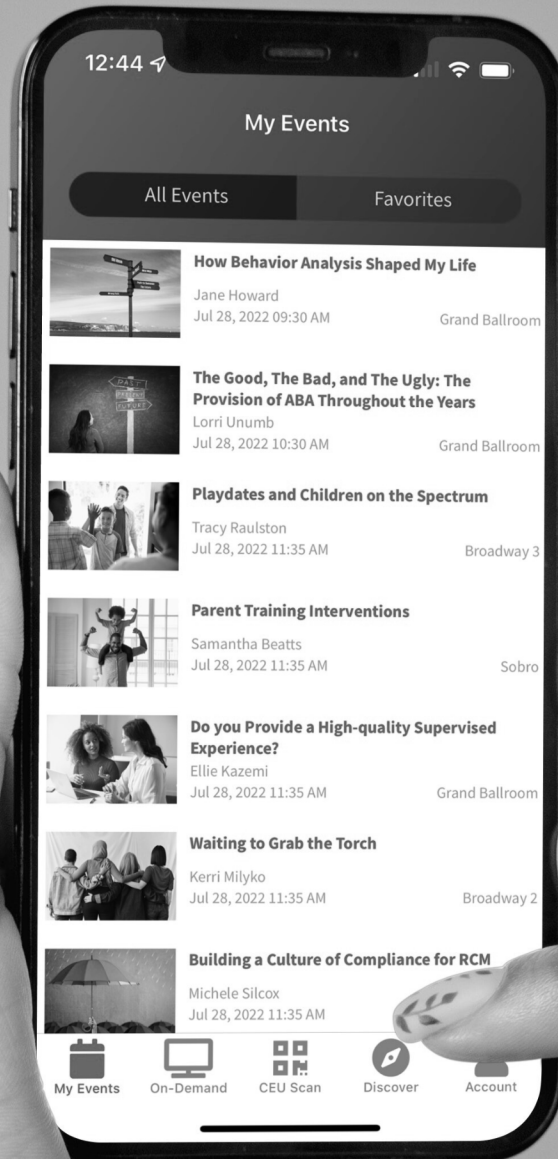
12:44

My Events

All Events

Favorites

How Behavior Analysis Shaped My Life
Jane Howard
Jul 28, 2022 09:30 AM
Grand Ballroom

The Good, The Bad, and The Ugly: The Provision of ABA Throughout the Years
Lorri Unumb
Jul 28, 2022 10:30 AM
Grand Ballroom

Playdates and Children on the Spectrum
Tracy Raulston
Jul 28, 2022 11:35 AM
Broadway 3

Parent Training Interventions
Samantha Beatts
Jul 28, 2022 11:35 AM
Sobro

Do you Provide a High-quality Supervised Experience?
Ellie Kazemi
Jul 28, 2022 11:35 AM
Grand Ballroom

Waiting to Grab the Torch
Kerri Milyko
Jul 28, 2022 11:35 AM
Broadway 2

Building a Culture of Compliance for RCM
Michele Silcox
Jul 28, 2022 11:35 AM

My Events
On-Demand
CEU Scan
Discover
Account